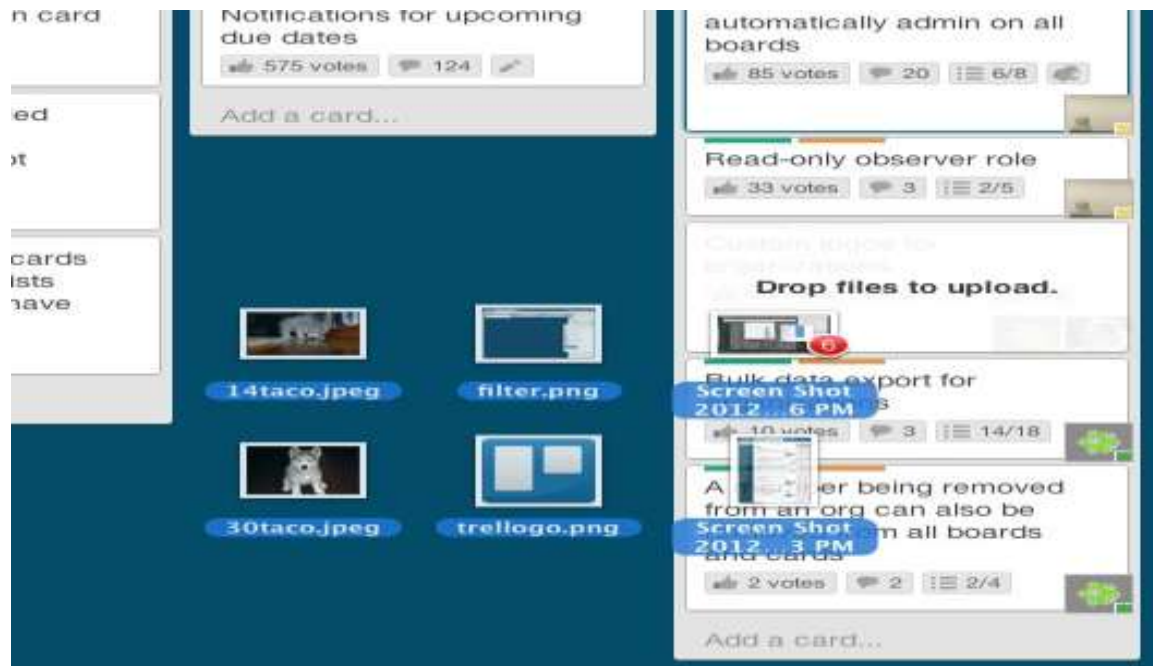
n card

ed

ot

cards
ists
nave

Notifications for upcoming due dates

575 votes 124

Add a card...

automatically admin on all boards

85 votes 20 6/8

Read-only observer role

33 votes 3 2/5

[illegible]

Drop files to upload.

6

Bulk data export for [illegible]s

10 votes 3 14/18

A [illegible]er being removed from an org can also be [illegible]m all boards and cards

2 votes 2 2/4

Add a card...

14taco.jpeg

filter.png

Screen Shot 2012...6 PM

30taco.jpeg

trellogo.png

Screen Shot 2012...3 PM